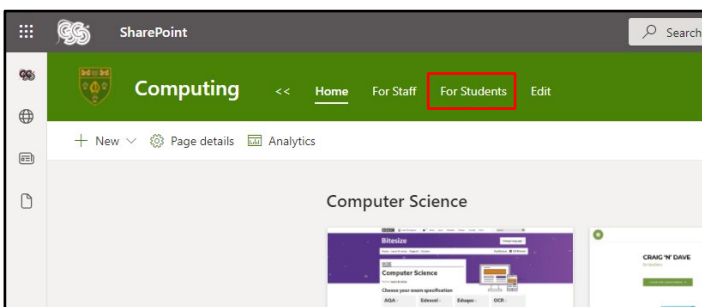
SharePoint

Search

Computing

<<

Home

For Staff

For Students

Edit

New

Page details

Analytics

Computer Science

Bitesize

Computer Science

Choose your exam specification

AQA

Edexcel

Eduqas

OCR

CRAIG 'N' DAVE